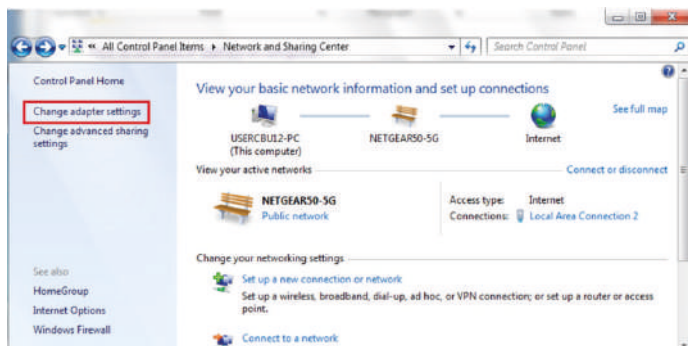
« All Control Panel Items ▸ Network and Sharing Center
Search Control Panel

Control Panel Home

Change adapter settings

Change advanced sharing settings

See also

HomeGroup

Internet Options

Windows Firewall

View your basic network information and set up connections

See full map

USERCBU12-PC
(This computer)

NETGEAR50-5G

Internet

View your active networks

Connect or disconnect

NETGEAR50-5G
Public network

Access type: Internet
Connections: Local Area Connection 2

Change your networking settings

Set up a new connection or network
Set up a wireless, broadband, dial-up, ad hoc, or VPN connection; or set up a router or access point.

Connect to a network